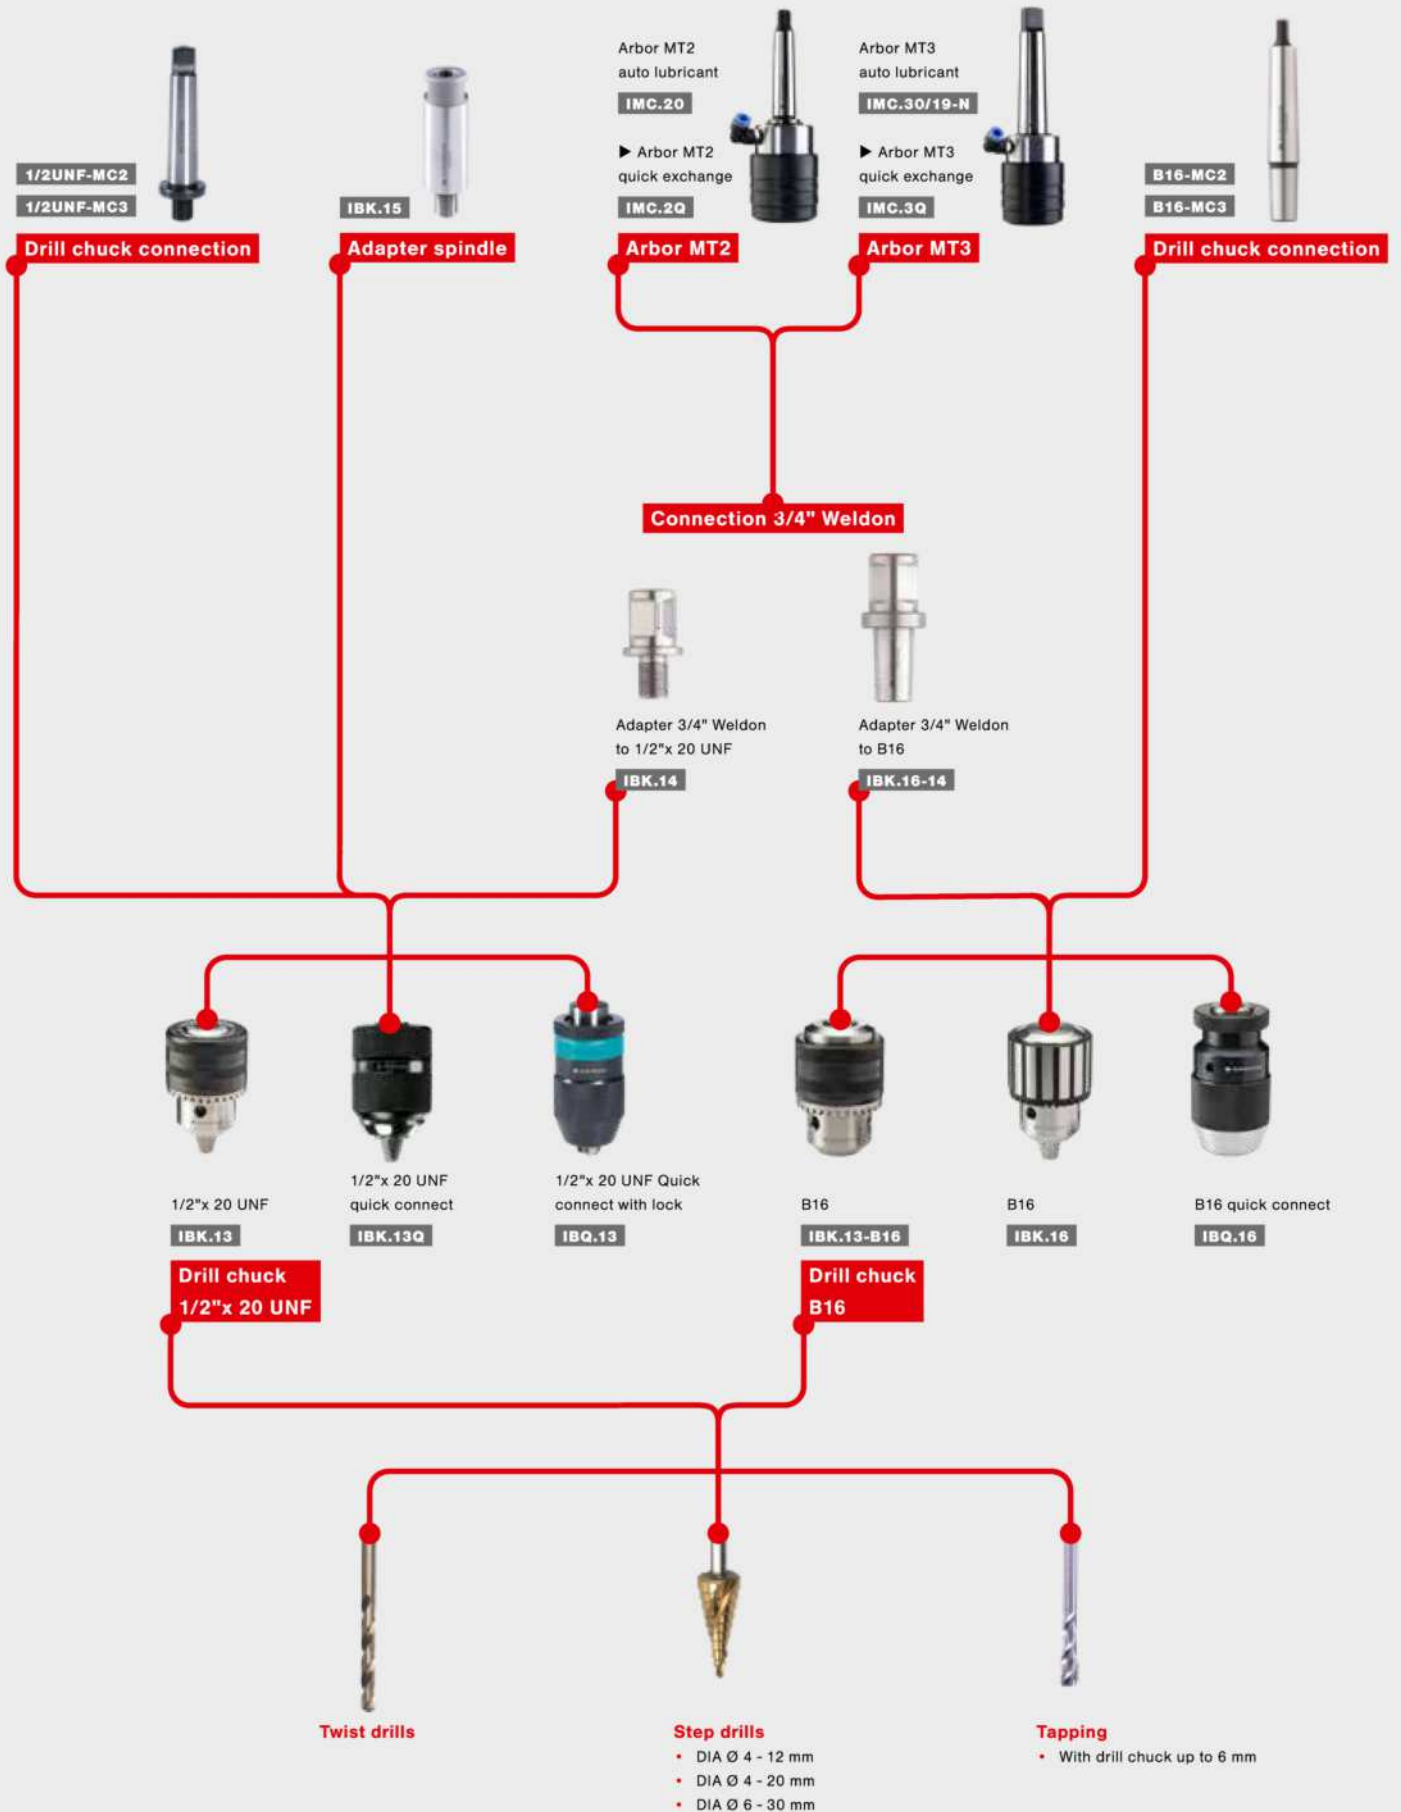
1/2UNF-MC2
1/2UNF-MC3
Drill chuck connection

IBK.15
Adapter spindle

Arbor MT2
auto lubricant
IMC.20

▶ Arbor MT2
quick exchange
IMC.2Q
Arbor MT2

Arbor MT3
auto lubricant
IMC.30/19-N

▶ Arbor MT3
quick exchange
IMC.3Q
Arbor MT3

B16-MC2
B16-MC3
Drill chuck connection

Connection 3/4" Weldon

Adapter 3/4" Weldon
to 1/2"x 20 UNF
IBK.14

Adapter 3/4" Weldon
to B16
IBK.16-14

1/2"x 20 UNF
IBK.13

1/2"x 20 UNF
quick connect
IBK.13Q

1/2"x 20 UNF Quick
connect with lock
IBQ.13

B16
IBK.13-B16

B16
IBK.16

B16 quick connect
IBQ.16

Drill chuck
1/2"x 20 UNF

Drill chuck
B16

Twist drills

Step drills
• DIA Ø 4 - 12 mm
• DIA Ø 4 - 20 mm
• DIA Ø 6 - 30 mm

Tapping
• With drill chuck up to 6 mm